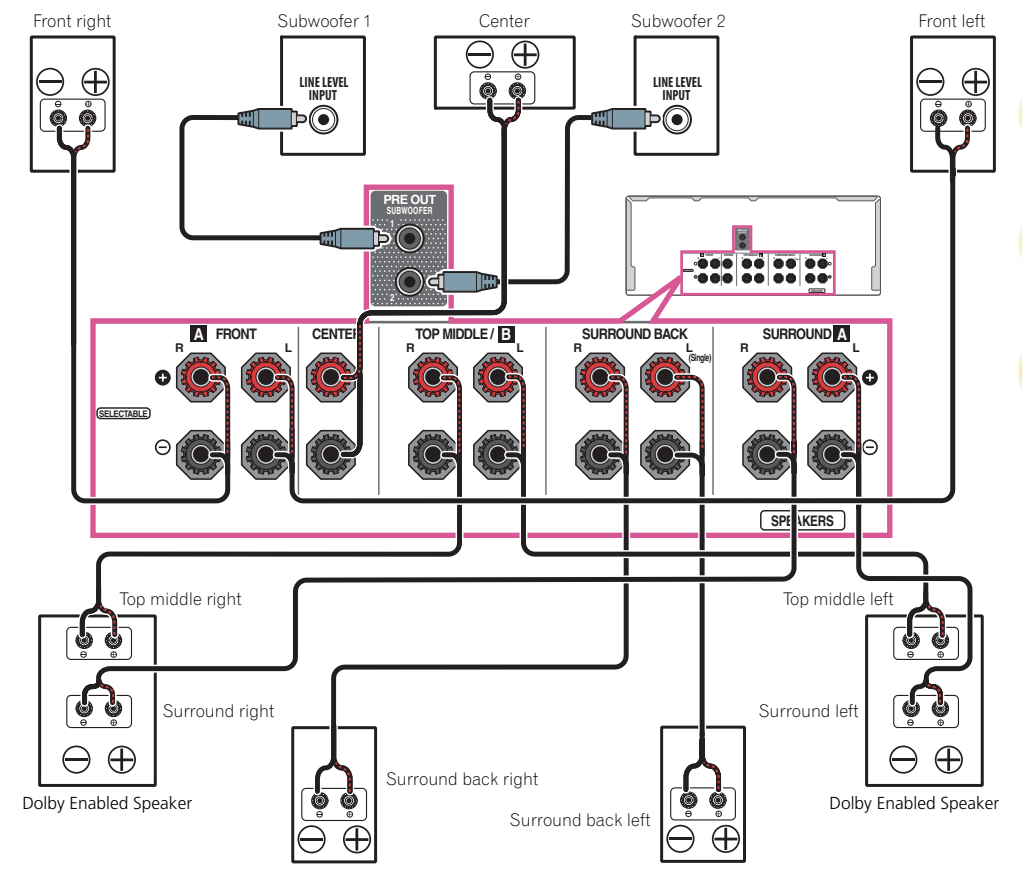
Front right
Subwoofer 1
Center
Subwoofer 2
Front left

LINE LEVEL INPUT
LINE LEVEL INPUT

PRE OUT
SUBWOOFER
1
2

A FRONT
R
L
SELECTABLE
CENTER
TOP MIDDLE / B
R
L
SURROUND BACK
R
L
(Single)
SURROUND A
R
L
SPEAKERS

Top middle right
Surround right
Dolby Enabled Speaker
Surround back right
Surround back left
Top middle left
Surround left
Dolby Enabled Speaker